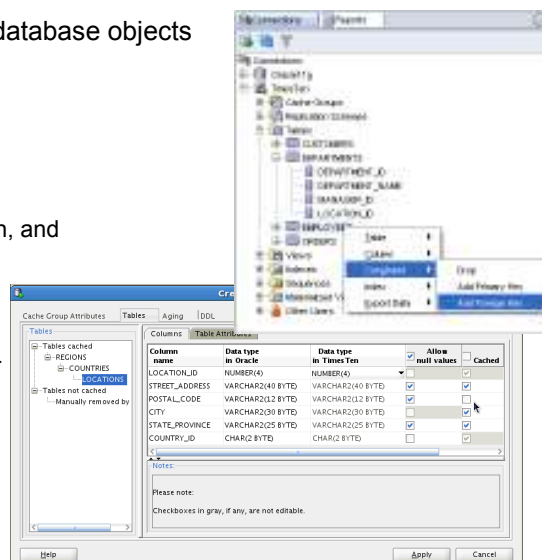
database objects

n, and

Connections | Reports

Connections
Oracle11g
TimesTen
Cache Groups
Replication Schemes
Tables
CUSTOMERS
DEPARTMENTS
DEPARTMENT_ID
DEPARTMENT_NAME
MANAGER_ID
LOCATION_ID
EMPLOYEES
ORDERS
Views
Indexes
Sequences
Materialized Views
Other Users

Table
Column
Constraint
Index
Export Data

Drop
Add Primary Key
Add Foreign Key

Cre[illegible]

Cache Group Attributes | Tables | Aging | DDL

Tables
Tables cached
REGIONS
COUNTRIES
LOCATIONS
Tables not cached
Manually removed by

Columns | Table Attributes

| Column name | Data type in Oracle | Data type in Times Ten | Allow null values | Cached |
|---|---|---|---|---|
| LOCATION_ID | NUMBER(4) | NUMBER(4) | | ✓ |
| STREET_ADDRESS | VARCHAR2(40 BYTE) | VARCHAR2(40 BYTE) | ✓ | ✓ |
| POSTAL_CODE | VARCHAR2(12 BYTE) | VARCHAR2(12 BYTE) | ✓ | |
| CITY | VARCHAR2(30 BYTE) | VARCHAR2(30 BYTE) | | ✓ |
| STATE_PROVINCE | VARCHAR2(25 BYTE) | VARCHAR2(25 BYTE) | ✓ | ✓ |
| COUNTRY_ID | CHAR(2 BYTE) | CHAR(2 BYTE) | ✓ | ✓ |

Notes:

Please note:

Checkboxes in gray, if any, are not editable.

Help

Apply | Cancel